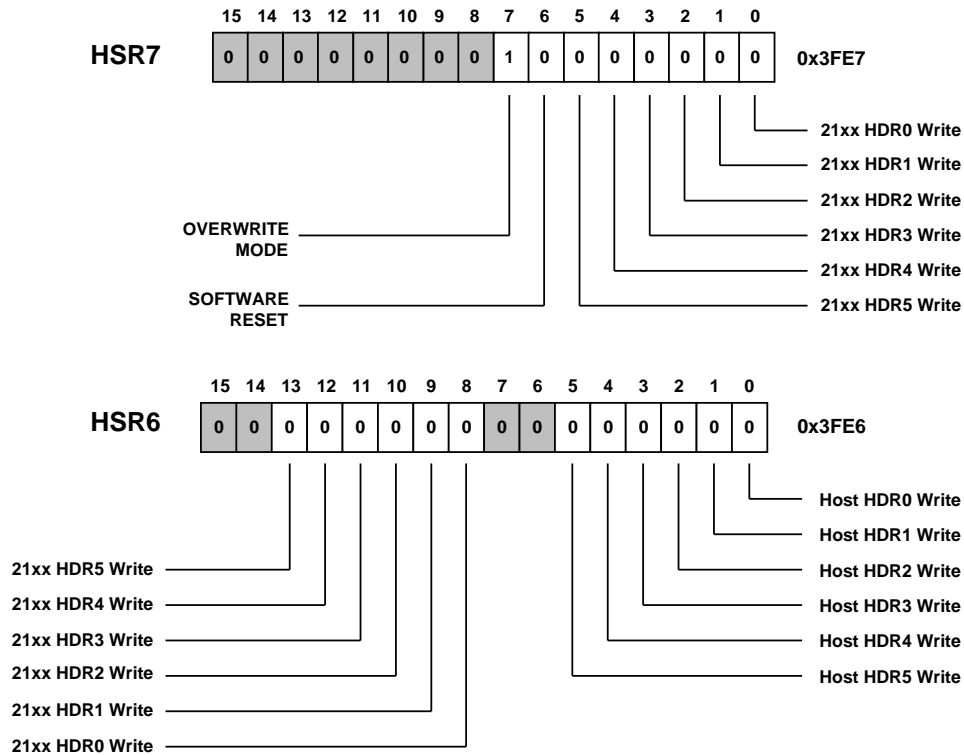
HSR7

| 15 | 14 | 13 | 12 | 11 | 10 | 9 | 8 | 7 | 6 | 5 | 4 | 3 | 2 | 1 | 0 |
|---|---|---|---|---|---|---|---|---|---|---|---|---|---|---|---|
| 0 | 0 | 0 | 0 | 0 | 0 | 0 | 0 | 1 | 0 | 0 | 0 | 0 | 0 | 0 | 0 |

0x3FE7

21xx HDR0 Write
21xx HDR1 Write
21xx HDR2 Write
21xx HDR3 Write
21xx HDR4 Write
21xx HDR5 Write

OVERWRITE MODE

SOFTWARE RESET

HSR6

| 15 | 14 | 13 | 12 | 11 | 10 | 9 | 8 | 7 | 6 | 5 | 4 | 3 | 2 | 1 | 0 |
|---|---|---|---|---|---|---|---|---|---|---|---|---|---|---|---|
| 0 | 0 | 0 | 0 | 0 | 0 | 0 | 0 | 0 | 0 | 0 | 0 | 0 | 0 | 0 | 0 |

0x3FE6

Host HDR0 Write
Host HDR1 Write
Host HDR2 Write
Host HDR3 Write
Host HDR4 Write
Host HDR5 Write

21xx HDR5 Write
21xx HDR4 Write
21xx HDR3 Write
21xx HDR2 Write
21xx HDR1 Write
21xx HDR0 Write